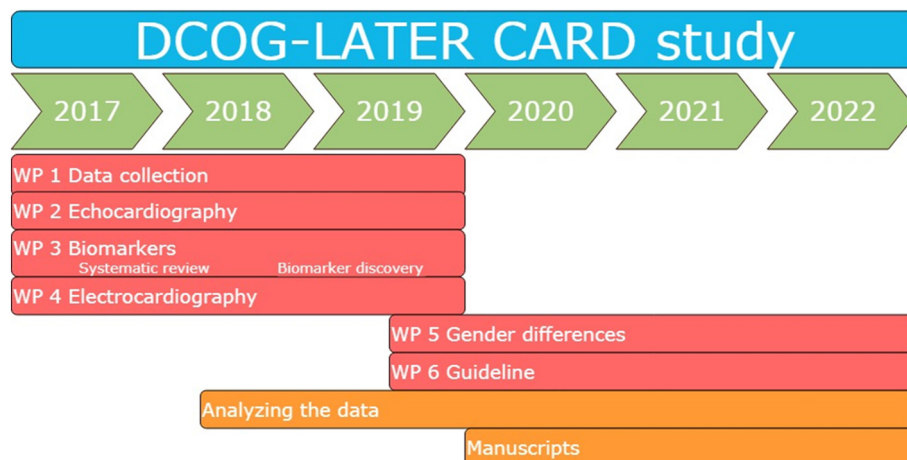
DCOG-LATER CARD study

2017 2018 2019 2020 2021 2022

WP 1 Data collection

WP 2 Echocardiography

WP 3 Biomarkers
Systematic review Biomarker discovery

WP 4 Electrocardiography

WP 5 Gender differences

WP 6 Guideline

Analyzing the data

Manuscripts